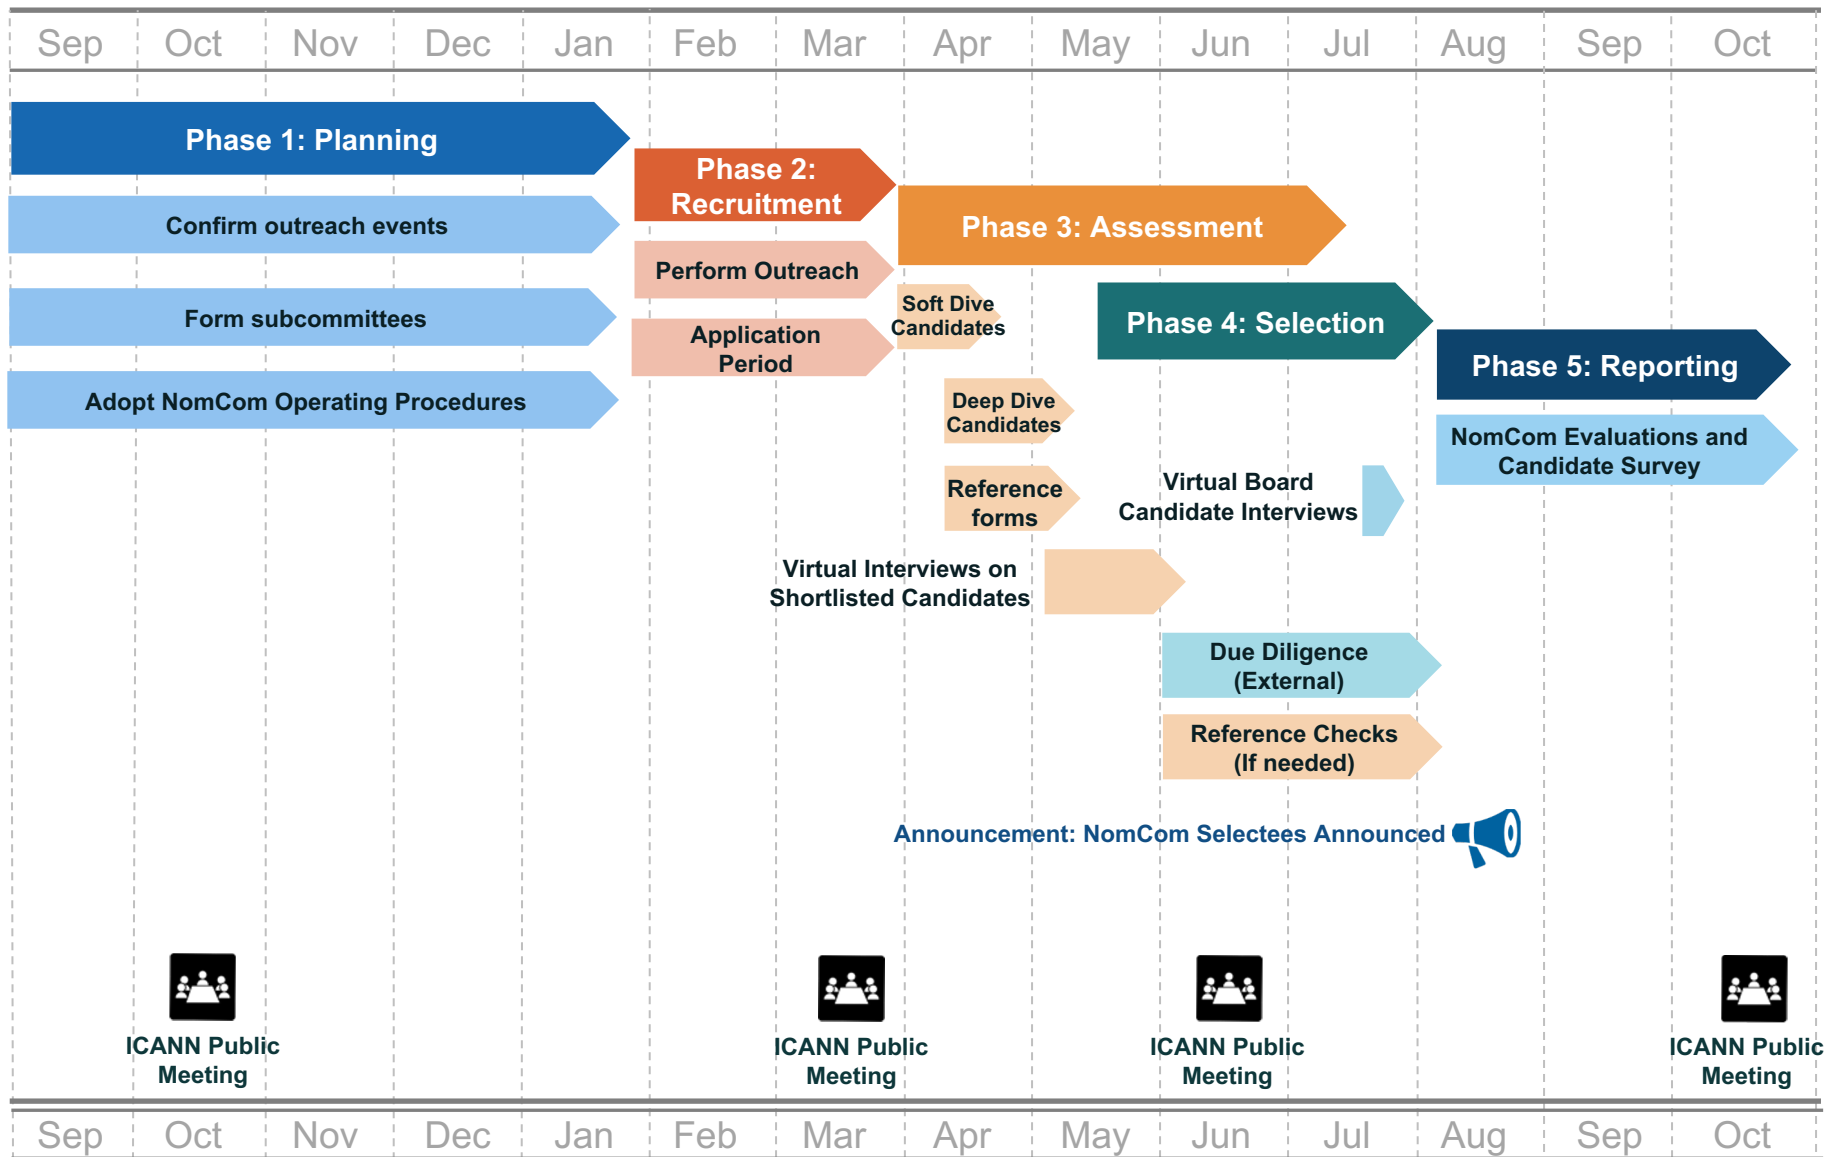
Sep Oct Nov Dec Jan Feb Mar Apr May Jun Jul Aug Sep Oct

Phase 1: Planning

Confirm outreach events

Form subcommittees

Adopt NomCom Operating Procedures

Phase 2: Recruitment

Perform Outreach

Application Period

Phase 3: Assessment

Soft Dive Candidates

Deep Dive Candidates

Reference forms

Virtual Interviews on Shortlisted Candidates

Phase 4: Selection

Virtual Board Candidate Interviews

Due Diligence (External)

Reference Checks (If needed)

Phase 5: Reporting

NomCom Evaluations and Candidate Survey

Announcement: NomCom Selectees Announced

ICANN Public Meeting

ICANN Public Meeting

ICANN Public Meeting

ICANN Public Meeting

Sep Oct Nov Dec Jan Feb Mar Apr May Jun Jul Aug Sep Oct